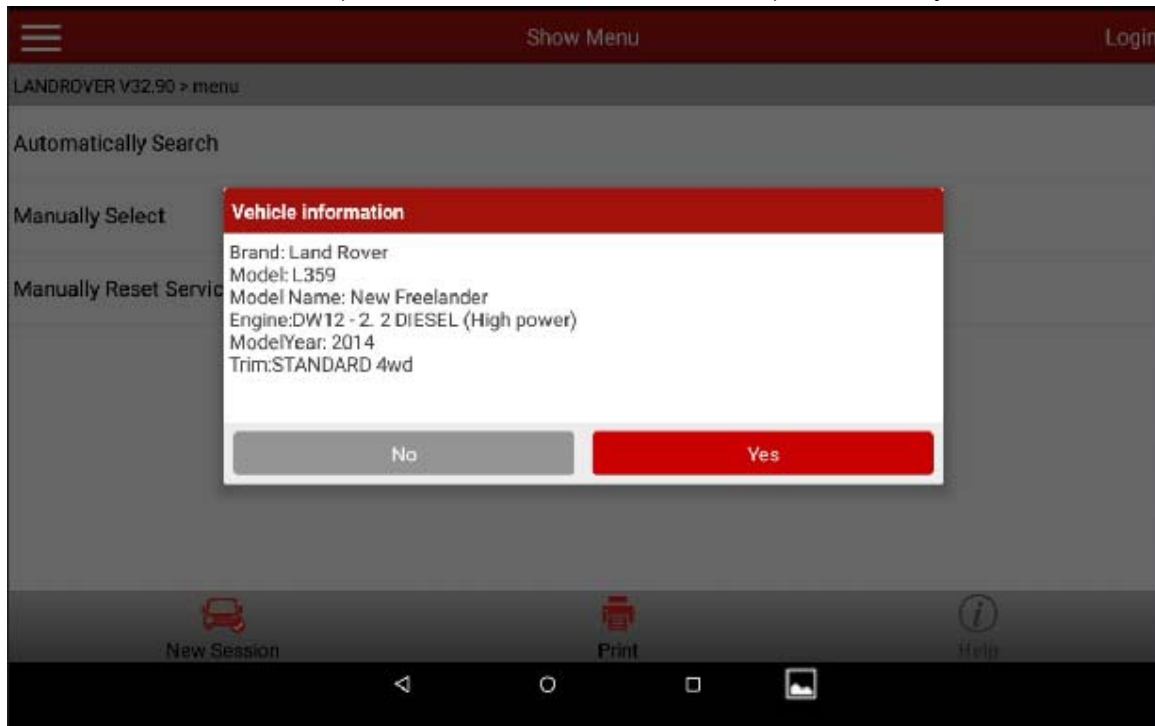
Show Menu

Login

LANDROVER V32.90 > menu

Automatically Search

Manually Select

Manually Reset Servic

Vehicle information

Brand: Land Rover
Model: L359
Model Name: New Freelander
Engine:DW12 - 2. 2 DIESEL (High power)
ModelYear: 2014
Trim:STANDARD 4wd

No

Yes

New Session

Print

Help